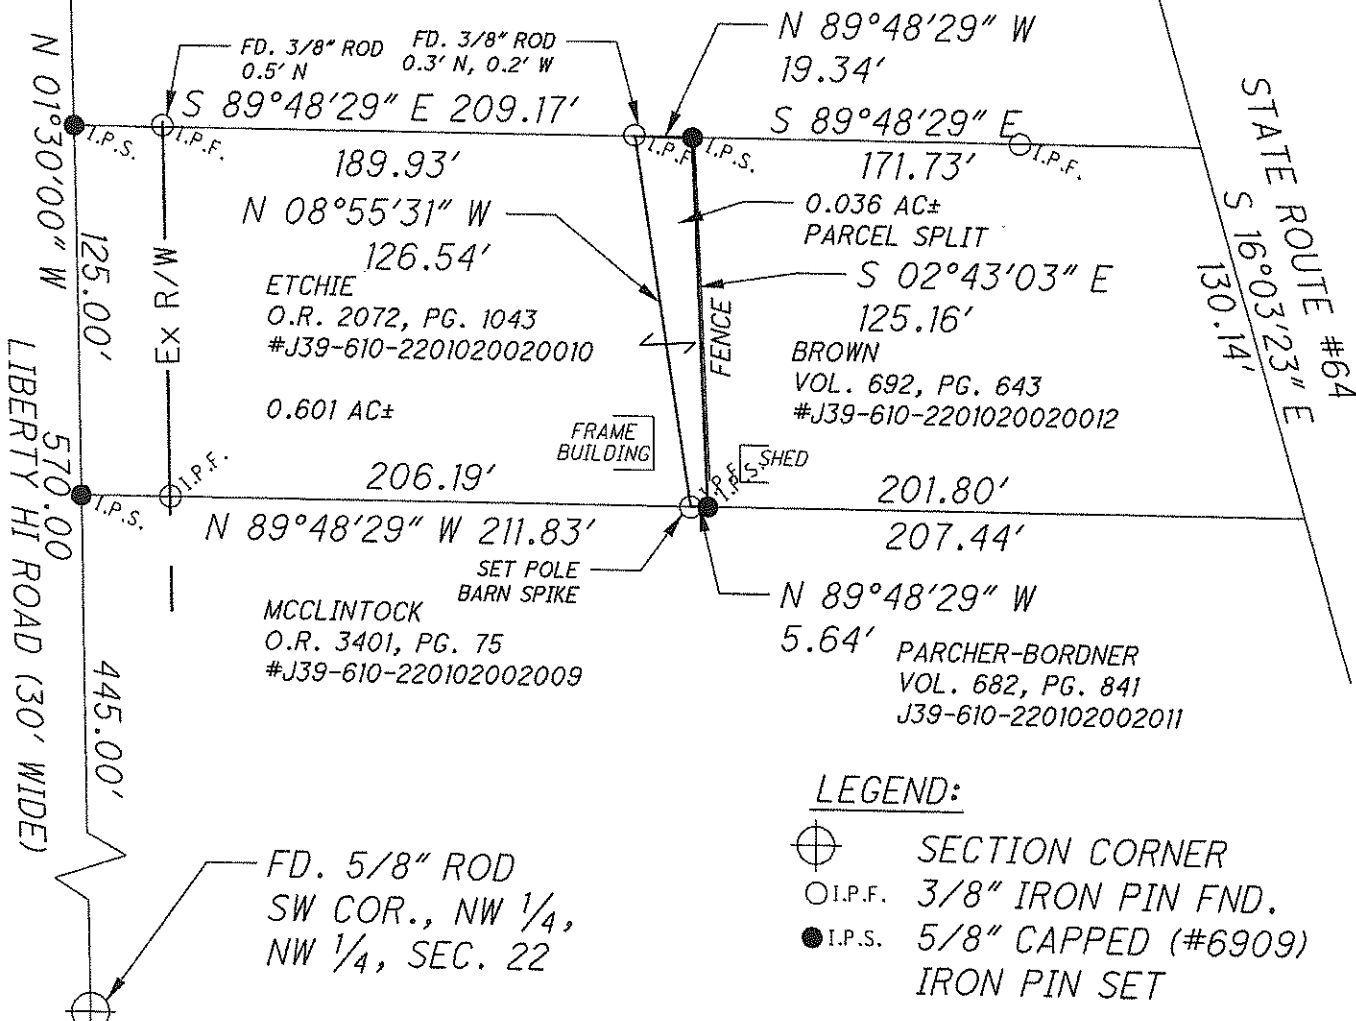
N 01°30'00" W

FD. 3/8" ROD 0.5' N

FD. 3/8" ROD 0.3' N, 0.2' W

N 89°48'29" W 19.34'

S 89°48'29" E 209.17'

I.P.S.

I.P.F.

I.P.F.

I.P.S.

S 89°48'29" E

I.P.F.

189.93'

171.73'

STATE ROUTE #64

S 16°03'23" E

130.14'

N 08°55'31" W 126.54'

0.036 AC± PARCEL SPLIT

S 02°43'03" E 125.16'

125.00'

Ex R/W

ETCHIE
O.R. 2072, PG. 1043
#J39-610-2201020020010

FENCE

BROWN
VOL. 692, PG. 643
#J39-610-2201020020012

0.601 AC±

FRAME BUILDING

SHED

570.00

LIBERTY HI ROAD (30' WIDE)

I.P.F.

206.19'

I.P.F.

I.P.S.

201.80'

I.P.S.

N 89°48'29" W 211.83'

207.44'

SET POLE BARN SPIKE

N 89°48'29" W 5.64'

MCCLINTOCK
O.R. 3401, PG. 75
#J39-610-220102002009

PARCHER-BORDNER
VOL. 682, PG. 841
J39-610-220102002011

445.00'

LEGEND:

SECTION CORNER

I.P.F. 3/8" IRON PIN FND.

I.P.S. 5/8" CAPPED (#6909) IRON PIN SET

FD. 5/8" ROD
SW COR., NW $\frac{1}{4}$,
NW $\frac{1}{4}$, SEC. 22